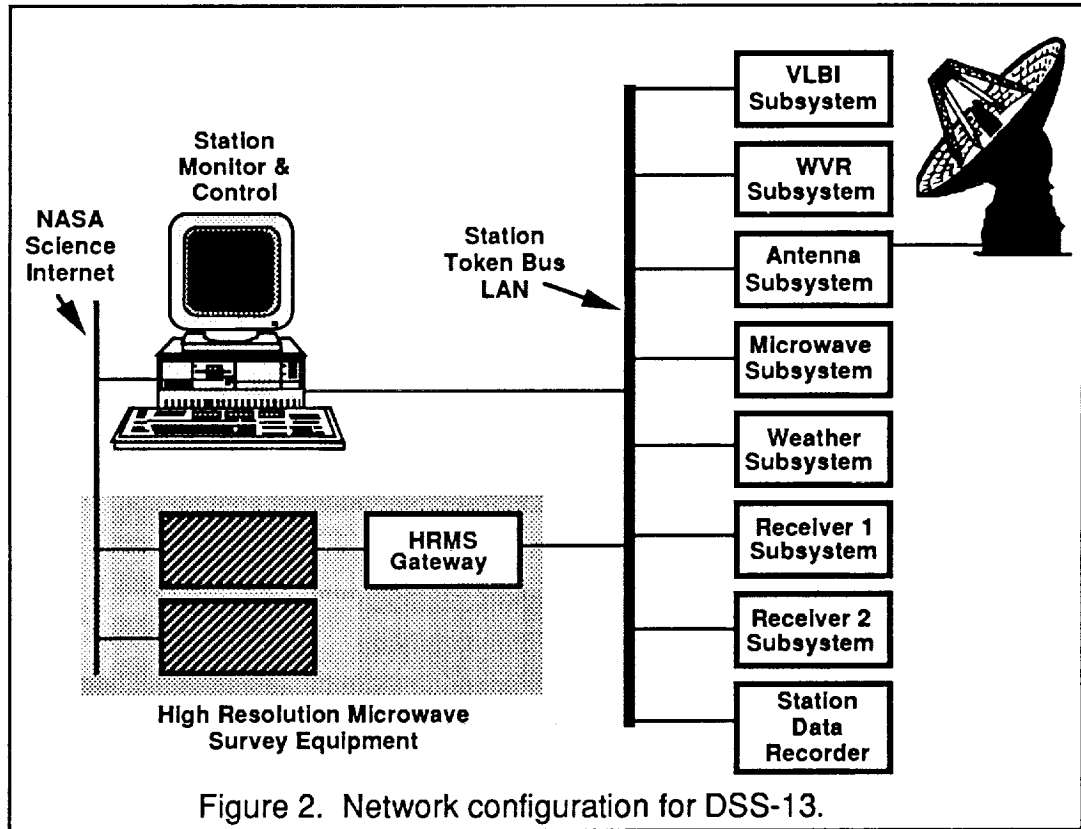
Station Monitor & Control

NASA Science Internet

Station Token Bus LAN

VLBI Subsystem

WVR Subsystem

Antenna Subsystem

Microwave Subsystem

Weather Subsystem

Receiver 1 Subsystem

Receiver 2 Subsystem

Station Data Recorder

HRMS Gateway

High Resolution Microwave Survey Equipment

Figure 2. Network configuration for DSS-13.